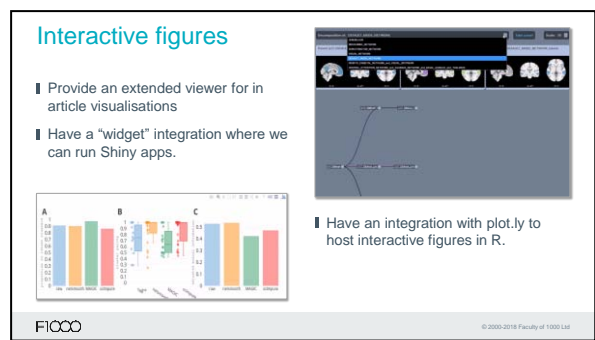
Interactive figures

Provide an extended viewer for in article visualisations

Have a “widget” integration where we can run Shiny apps.

Have an integration with plot.ly to host interactive figures in R.

A

B

C

F1000

© 2000-2018 Faculty of 1000 Ltd